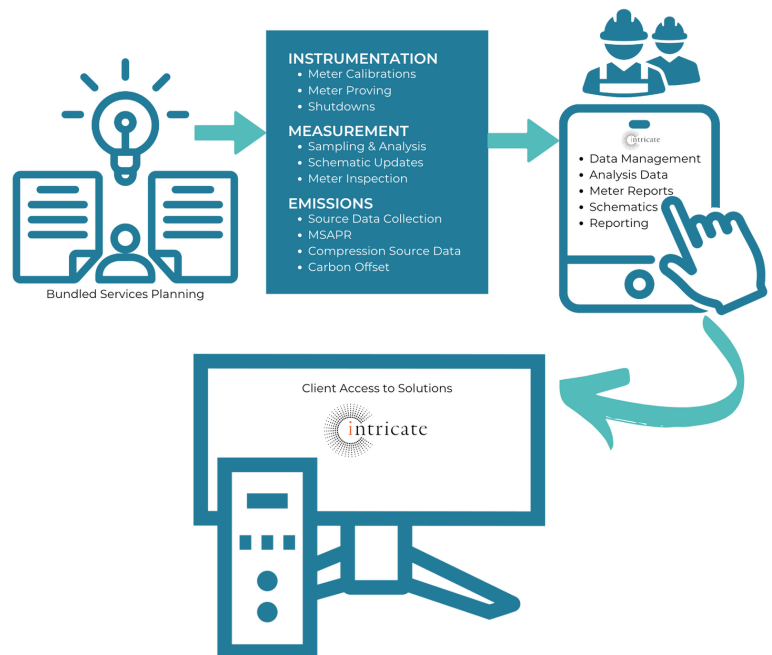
Bundled Services Planning

INSTRUMENTATION
• Meter Calibrations
• Meter Proving
• Shutdowns

MEASUREMENT
• Sampling & Analysis
• Schematic Updates
• Meter Inspection

EMISSIONS
• Source Data Collection
• MSAPR
• Compression Source Data
• Carbon Offset

intricate
• Data Management
• Analysis Data
• Meter Reports
• Schematics
• Reporting

Client Access to Solutions
intricate